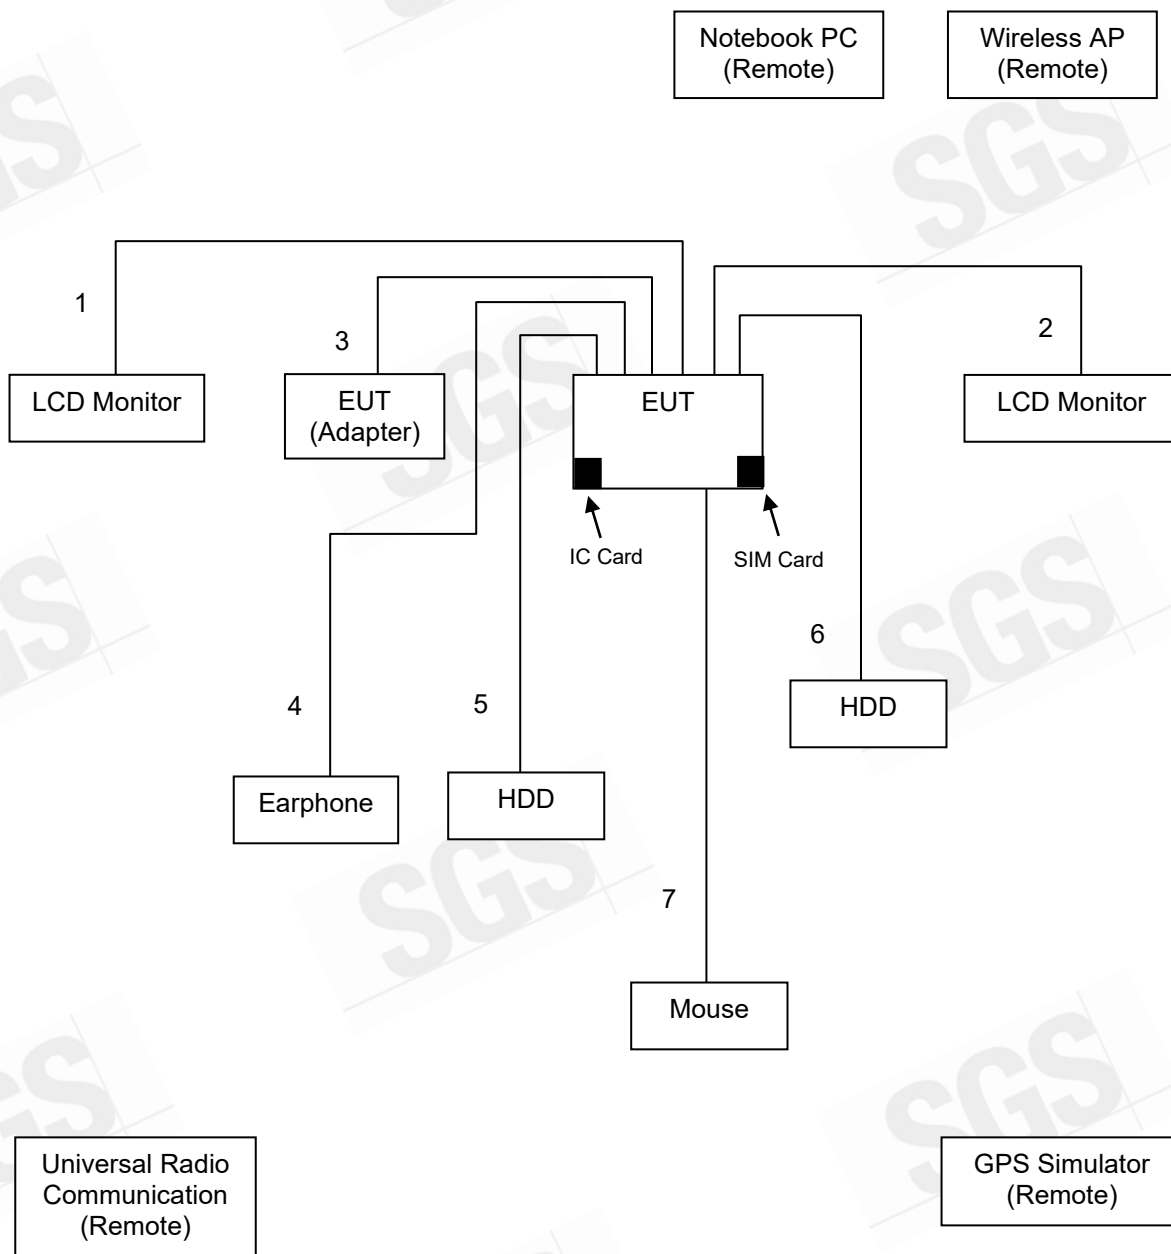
Notebook PC
(Remote)

Wireless AP
(Remote)

SGS

1

3

2

LCD Monitor

EUT
(Adapter)

EUT

LCD Monitor

IC Card

SIM Card

6

4

5

HDD

Earphone

HDD

7

Mouse

Universal Radio
Communication
(Remote)

GPS Simulator
(Remote)